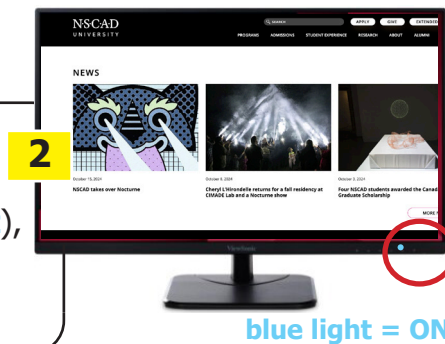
NSCAD
UNIVERSITY

SEARCH

APPLY
GIVE
EXTENSIO

PROGRAMS
ADMISSIONS
STUDENT EXPERIENCE
RESEARCH
ABOUT
ALUMNI

NEWS

2

October 15, 2024
NSCAD takes over Nocturne

October 8, 2024
Cheryl L'Hirondelle returns for a fall residency at CIMADE Lab and a Nocturne show

October 3, 2024
Four NSCAD students awarded the Canad
Graduate Scholarship

MORE

),

ViewSonic

blue light = ON